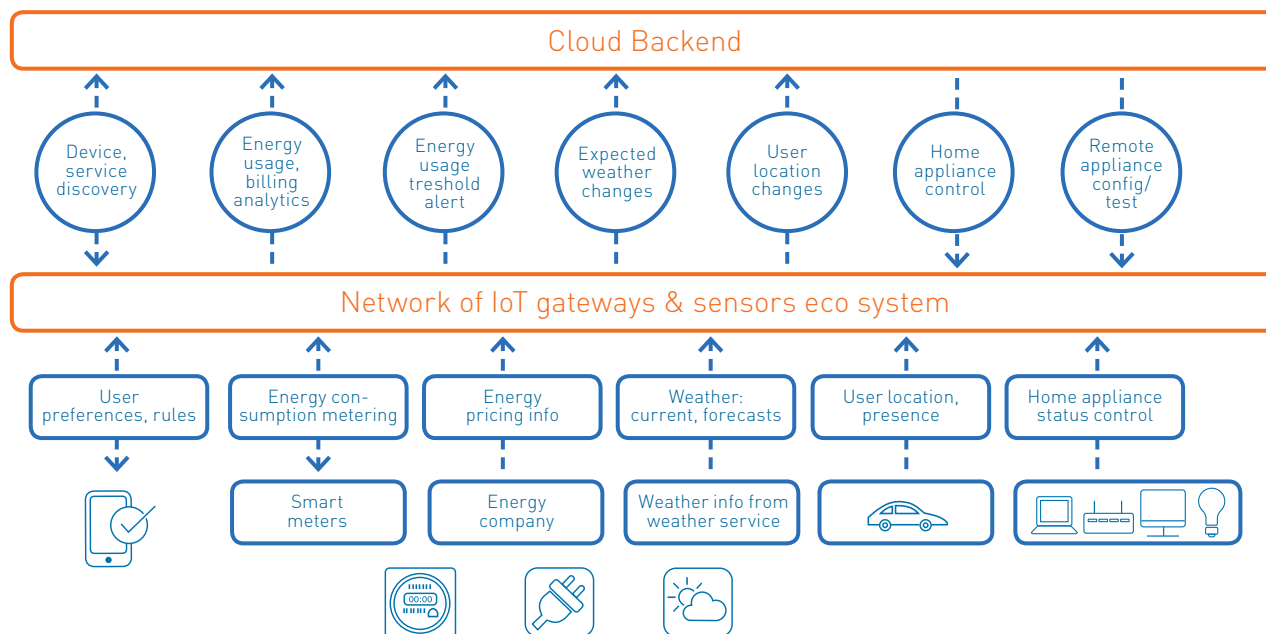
Cloud Backend

Device, service discovery

Energy usage, billing analytics

Energy usage treshold alert

Expected weather changes

User location changes

Home appliance control

Remote appliance config/ test

Network of IoT gateways & sensors eco system

User preferences, rules

Energy consumption metering

Energy pricing info

Weather: current, forecasts

User location, presence

Home appliance status control

Smart meters

Energy company

Weather info from weather service

00:00